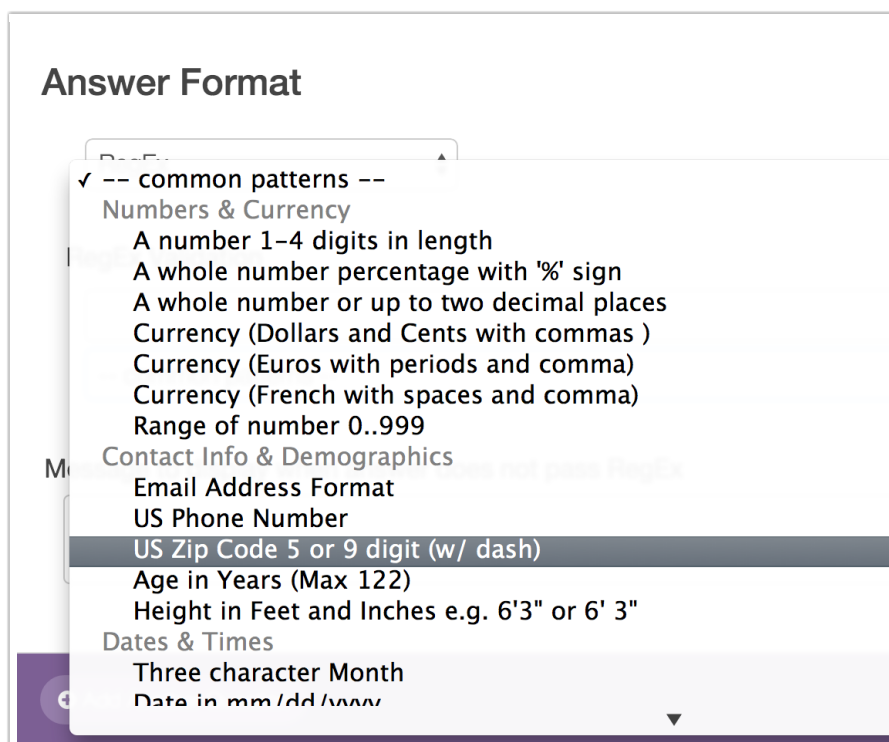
Answer Format

RegEx

✓ -- common patterns --
Numbers & Currency
A number 1-4 digits in length
A whole number percentage with '%' sign
A whole number or up to two decimal places
Currency (Dollars and Cents with commas )
Currency (Euros with periods and comma)
Currency (French with spaces and comma)
Range of number 0..999
Contact Info & Demographics
Email Address Format
US Phone Number
US Zip Code 5 or 9 digit (w/ dash)
Age in Years (Max 122)
Height in Feet and Inches e.g. 6'3" or 6' 3"
Dates & Times
Three character Month
Date in mm/dd/yyyy

M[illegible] does not pass RegEx